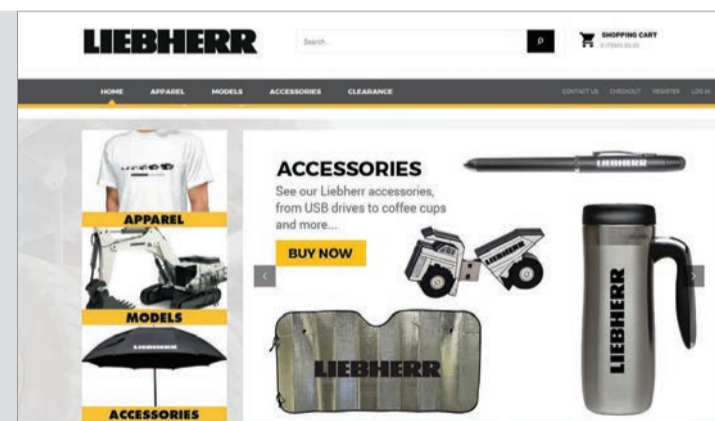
LIEBHERR

Search...

SHOPPING CART
0 ITEMS $0.00

HOME APPAREL MODELS ACCESSORIES CLEARANCE

CONTACT US CHECKOUT REGISTER LOG IN

APPAREL

MODELS

ACCESSORIES

ACCESSORIES
See our Liebherr accessories, from USB drives to coffee cups and more....

BUY NOW

LIEBHERR

LIEBHERR

LIEBHERR

LIEBHERR